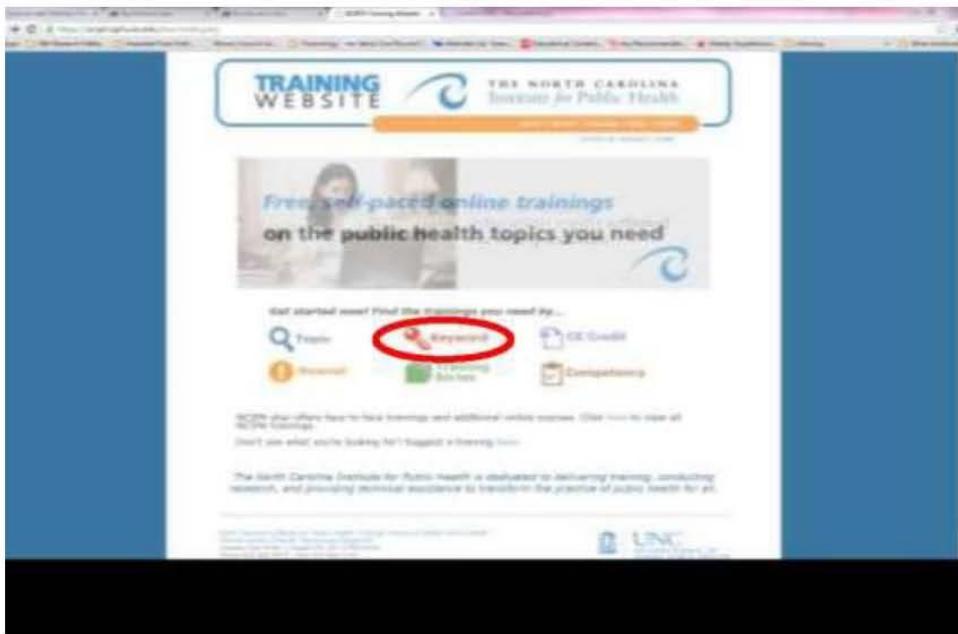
TRAINING WEBSITE

THE NORTH CAROLINA Institute for Public Health

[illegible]

Free, self-paced online trainings on the public health topics you need

Get started now! Find the trainings you need by...

Topic

Keyword

CE Credit

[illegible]

Training Series

Competency

NCIPH also offers face to face trainings and additional online courses. Click here to view all NCIPH trainings.

Don't see what you're looking for? Suggest a training here.

The North Carolina Institute for Public Health is dedicated to delivering training, conducting research, and providing technical assistance to transform the practice of public health for all.

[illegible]

UNC